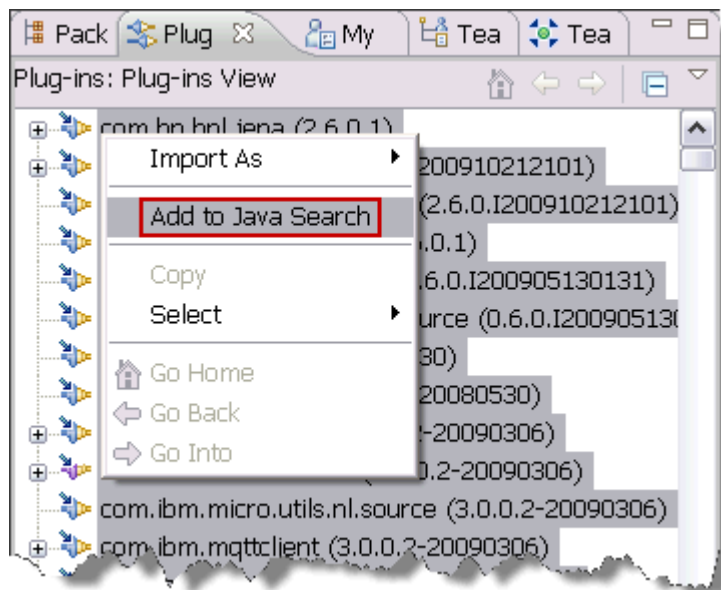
Pack | Plug | My | Tea | Tea

Plug-ins: Plug-ins View

com.hp.hpl.jena (2.6.0.1)
200910212101)
(2.6.0.I200910212101)
.0.1)
.6.0.I200905130131)
ource (0.6.0.I20090513
30)
20080530)
2-20090306)
0.2-20090306)
com.ibm.micro.utils.nl.source (3.0.0.2-20090306)
com.ibm.mqttclient (3.0.0.2-20090306)

Import As
Add to Java Search
Copy
Select
Go Home
Go Back
Go Into